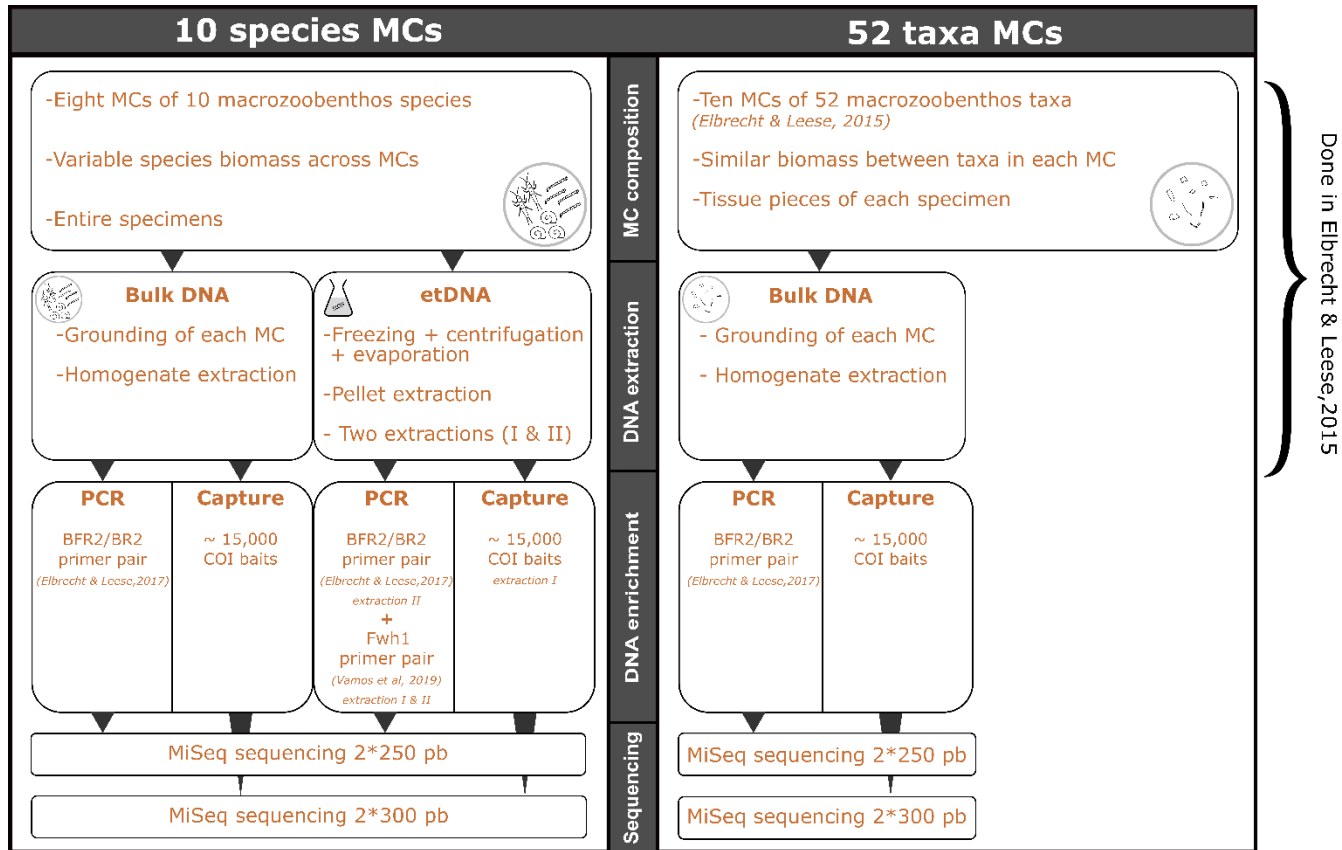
10 species MCs

52 taxa MCs

-Eight MCs of 10 macrozoobenthos species

-Variable species biomass across MCs

-Entire specimens

MC composition

-Ten MCs of 52 macrozoobenthos taxa (Elbrecht & Leese, 2015)

-Similar biomass between taxa in each MC

-Tissue pieces of each specimen

Done in Elbrecht & Leese,2015

Bulk DNA
-Grounding of each MC
-Homogenate extraction

etDNA
-Freezing + centrifugation + evaporation
-Pellet extraction
- Two extractions (I & II)

DNA extraction

Bulk DNA
- Grounding of each MC
- Homogenate extraction

PCR
BFR2/BR2 primer pair
(Elbrecht & Leese,2017)

Capture
~ 15,000 COI baits

PCR
BFR2/BR2 primer pair
(Elbrecht & Leese,2017)
extraction II
+
Fwh1 primer pair
(Vamos et al, 2019)
extraction I & II

Capture
~ 15,000 COI baits
extraction I

DNA enrichment

PCR
BFR2/BR2 primer pair
(Elbrecht & Leese,2017)

Capture
~ 15,000 COI baits

MiSeq sequencing 2*250 pb

MiSeq sequencing 2*300 pb

Sequencing

MiSeq sequencing 2*250 pb

MiSeq sequencing 2*300 pb